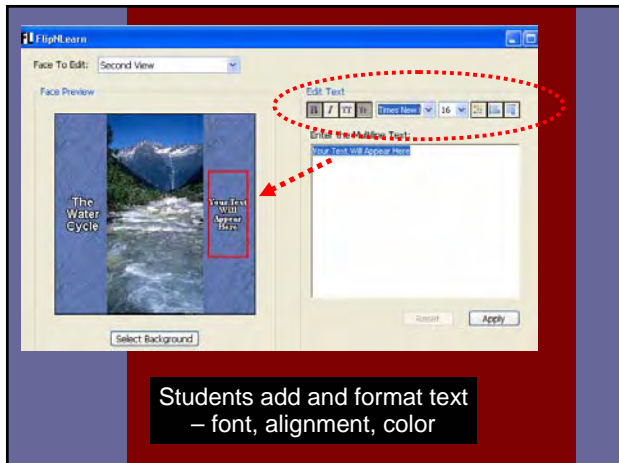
FlipNLearn

Face To Edit: Second View

Face Preview

The Water Cycle

Your Text Will Appear Here

Select Background

Edit Text

B I TT Tr Times New 16

Enter The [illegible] Text:

Your Text Will Appear Here

Reset Apply

Students add and format text – font, alignment, color